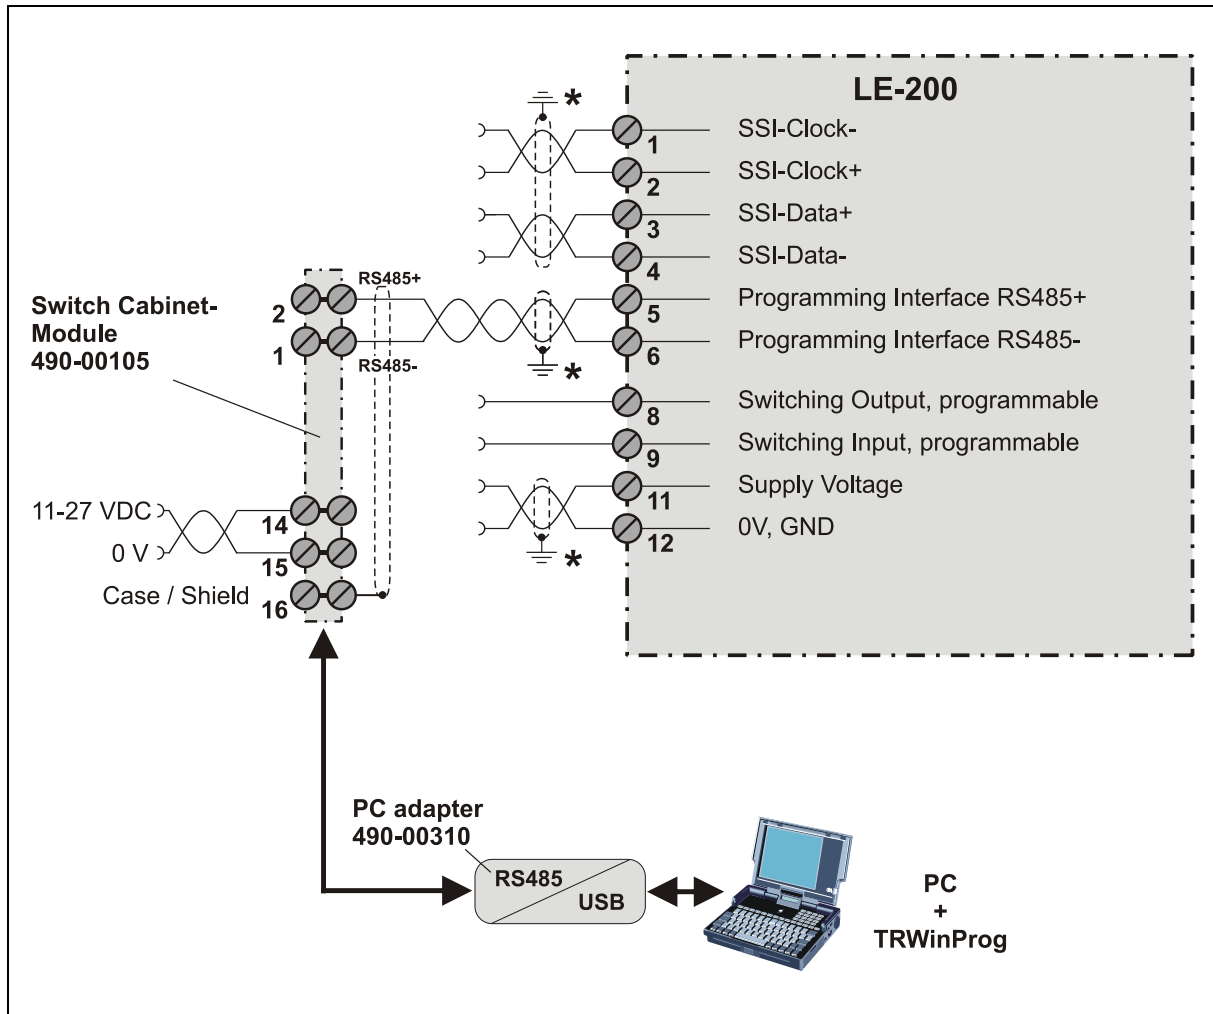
LE-200

*

1 SSI-Clock-
2 SSI-Clock+
3 SSI-Data+
4 SSI-Data-
5 Programming Interface RS485+
6 Programming Interface RS485-

*

8 Switching Output, programmable
9 Switching Input, programmable
11 Supply Voltage
12 0V, GND

*

Switch Cabinet-Module
490-00105

RS485+
2
1
RS485-

11-27 VDC
0 V
Case / Shield
14
15
16

PC adapter
490-00310
RS485
USB

PC
+
TRWinProg